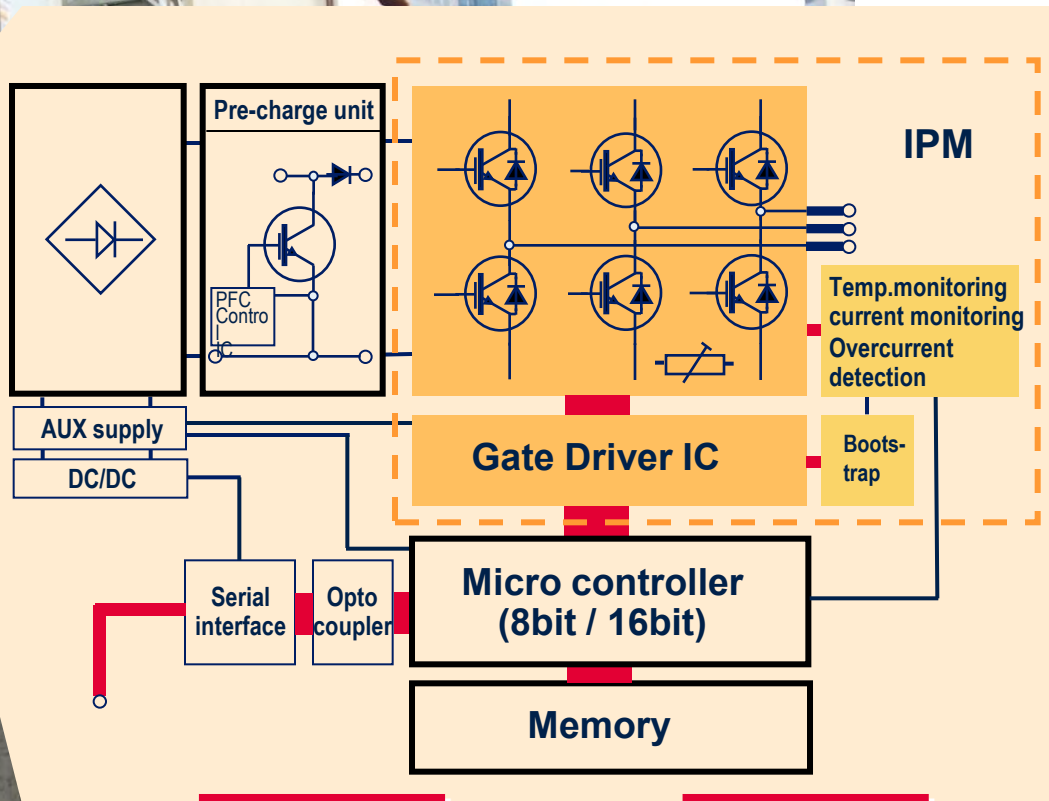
Pre-charge unit

PFC Control IC

IPM

Temp.monitoring current monitoring Overcurrent detection

AUX supply

DC/DC

Gate Driver IC

Boots-trap

Serial interface

Opto coupler

Micro controller (8bit / 16bit)

Memory